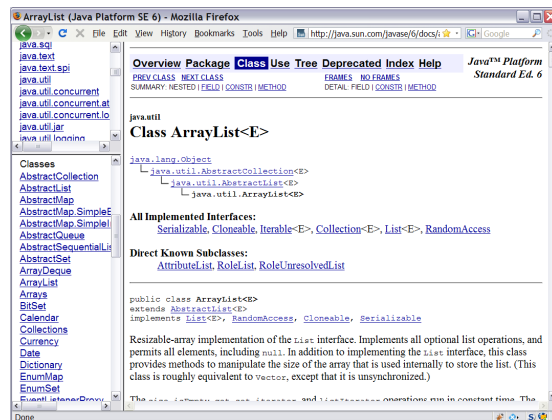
ArrayList (Java Platform SE 6) - Mozilla Firefox

File Edit View History Bookmarks Tools Help http://java.sun.com/javase/6/docs/ Google

java.sql
java.text
java.text.spi
java.util
java.util.concurrent
java.util.concurrent.at
java.util.concurrent.lo
java.util.jar
java.util.logging

Classes
AbstractCollection
AbstractList
AbstractMap
AbstractMap.SimpleE
AbstractMap.SimpleI
AbstractQueue
AbstractSequentialLis
AbstractSet
ArrayDeque
ArrayList
Arrays
BitSet
Calendar
Collections
Currency
Date
Dictionary
EnumMap
EnumSet
EventListenerProxy

Overview Package Class Use Tree Deprecated Index Help

Java™ Platform Standard Ed. 6

PREV CLASS NEXT CLASS
SUMMARY: NESTED | FIELD | CONSTR | METHOD

FRAMES NO FRAMES
DETAIL: FIELD | CONSTR | METHOD

java.util
Class ArrayList<E>

java.lang.Object
java.util.AbstractCollection<E>
java.util.AbstractList<E>
java.util.ArrayList<E>

All Implemented Interfaces:
Serializable, Cloneable, Iterable<E>, Collection<E>, List<E>, RandomAccess

Direct Known Subclasses:
AttributeList, RoleList, RoleUnresolvedList

public class ArrayList<E>
extends AbstractList<E>
implements List<E>, RandomAccess, Cloneable, Serializable

Resizable-array implementation of the List interface. Implements all optional list operations, and permits all elements, including null. In addition to implementing the List interface, this class provides methods to manipulate the size of the array that is used internally to store the list. (This class is roughly equivalent to Vector, except that it is unsynchronized.)

The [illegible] operations run in constant time. The

Done